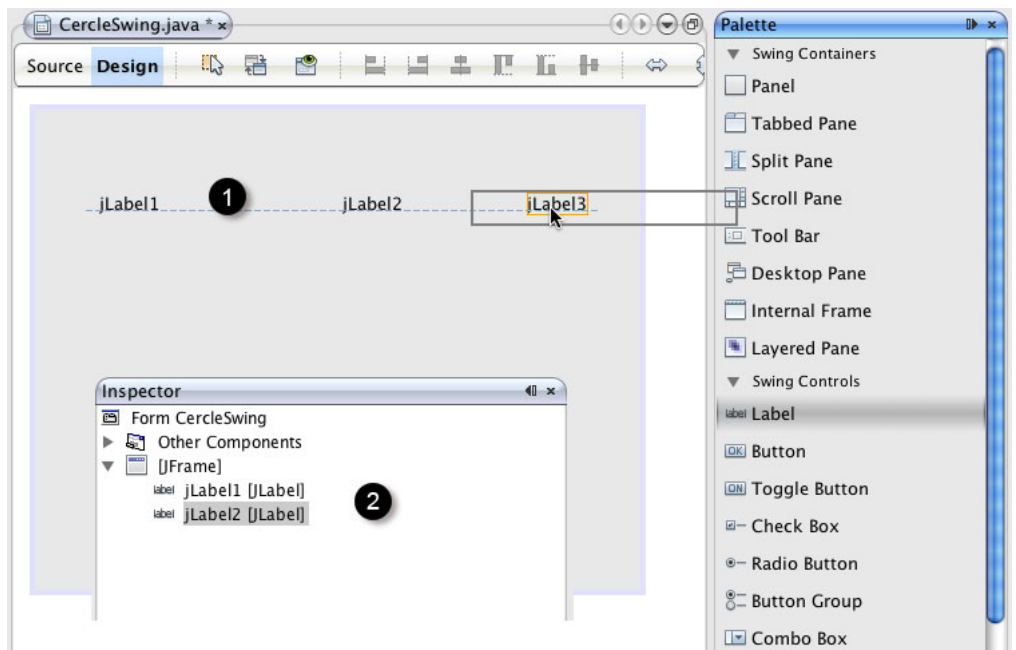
CercleSwing.java *

Source Design

jLabel1

1

jLabel2

jLabel3

Inspector

Form CercleSwing

Other Components

[JFrame]

label jLabel1 [JLabel]

label jLabel2 [JLabel]

2

Palette

Swing Containers

Panel

Tabbed Pane

Split Pane

Scroll Pane

Tool Bar

Desktop Pane

Internal Frame

Layered Pane

Swing Controls

label Label

OK Button

ON Toggle Button

Check Box

Radio Button

Button Group

Combo Box